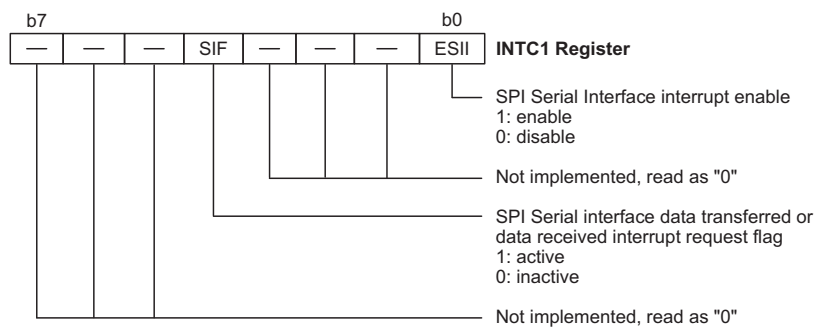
b7 b0

| — | — | — | SIF | — | — | — | ESII |
|---|---|---|---|---|---|---|---|

INTC1 Register

SPI Serial Interface interrupt enable
1: enable
0: disable

Not implemented, read as "0"

SPI Serial interface data transferred or data received interrupt request flag
1: active
0: inactive

Not implemented, read as "0"